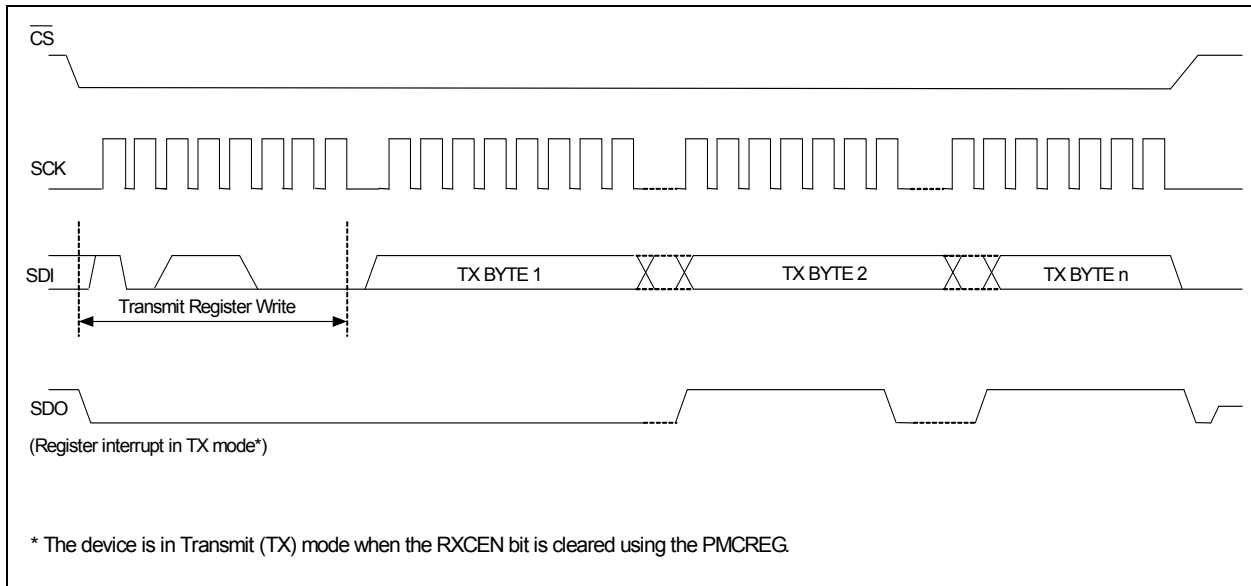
$\overline{CS}$

SCK

SDI

TX BYTE 1

TX BYTE 2

TX BYTE n

Transmit Register Write

SDO

(Register interrupt in TX mode*)

* The device is in Transmit (TX) mode when the RXCEN bit is cleared using the PMCREG.